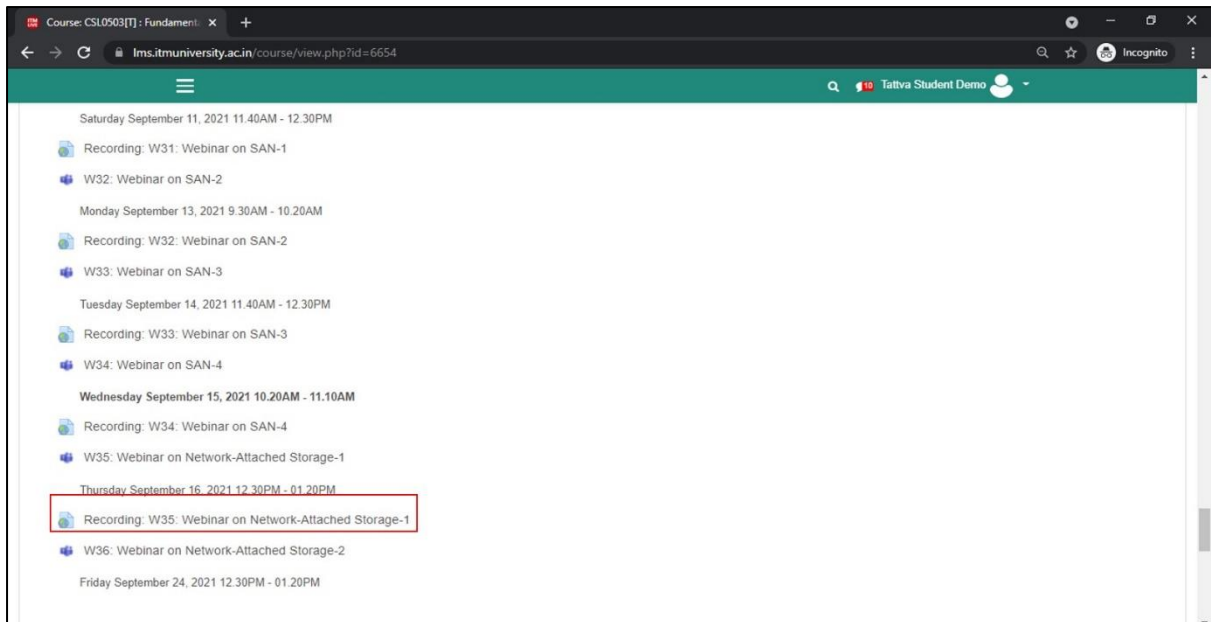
Course: CSL0503[T] : Fundament ×

lms.itmuniversity.ac.in/course/view.php?id=6654

Incognito

10 Tattva Student Demo

Saturday September 11, 2021 11.40AM - 12.30PM

Recording: W31: Webinar on SAN-1

W32: Webinar on SAN-2

Monday September 13, 2021 9.30AM - 10.20AM

Recording: W32: Webinar on SAN-2

W33: Webinar on SAN-3

Tuesday September 14, 2021 11.40AM - 12.30PM

Recording: W33: Webinar on SAN-3

W34: Webinar on SAN-4

Wednesday September 15, 2021 10.20AM - 11.10AM

Recording: W34: Webinar on SAN-4

W35: Webinar on Network-Attached Storage-1

Thursday September 16, 2021 12.30PM - 01.20PM

Recording: W35: Webinar on Network-Attached Storage-1

W36: Webinar on Network-Attached Storage-2

Friday September 24, 2021 12.30PM - 01.20PM